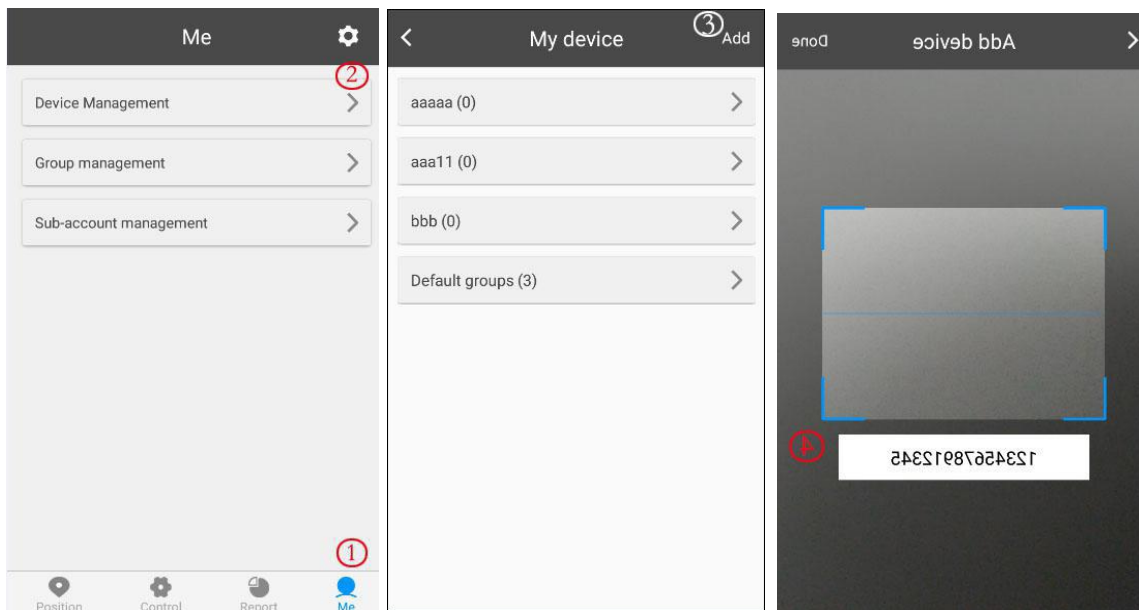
Me

②

Device Management

Group management

Sub-account management

①

Position Control Report Me

My device ③Add

aaaaa (0)

aaa11 (0)

bbb (0)

Default groups (3)

Done Add device

④

12345678912345